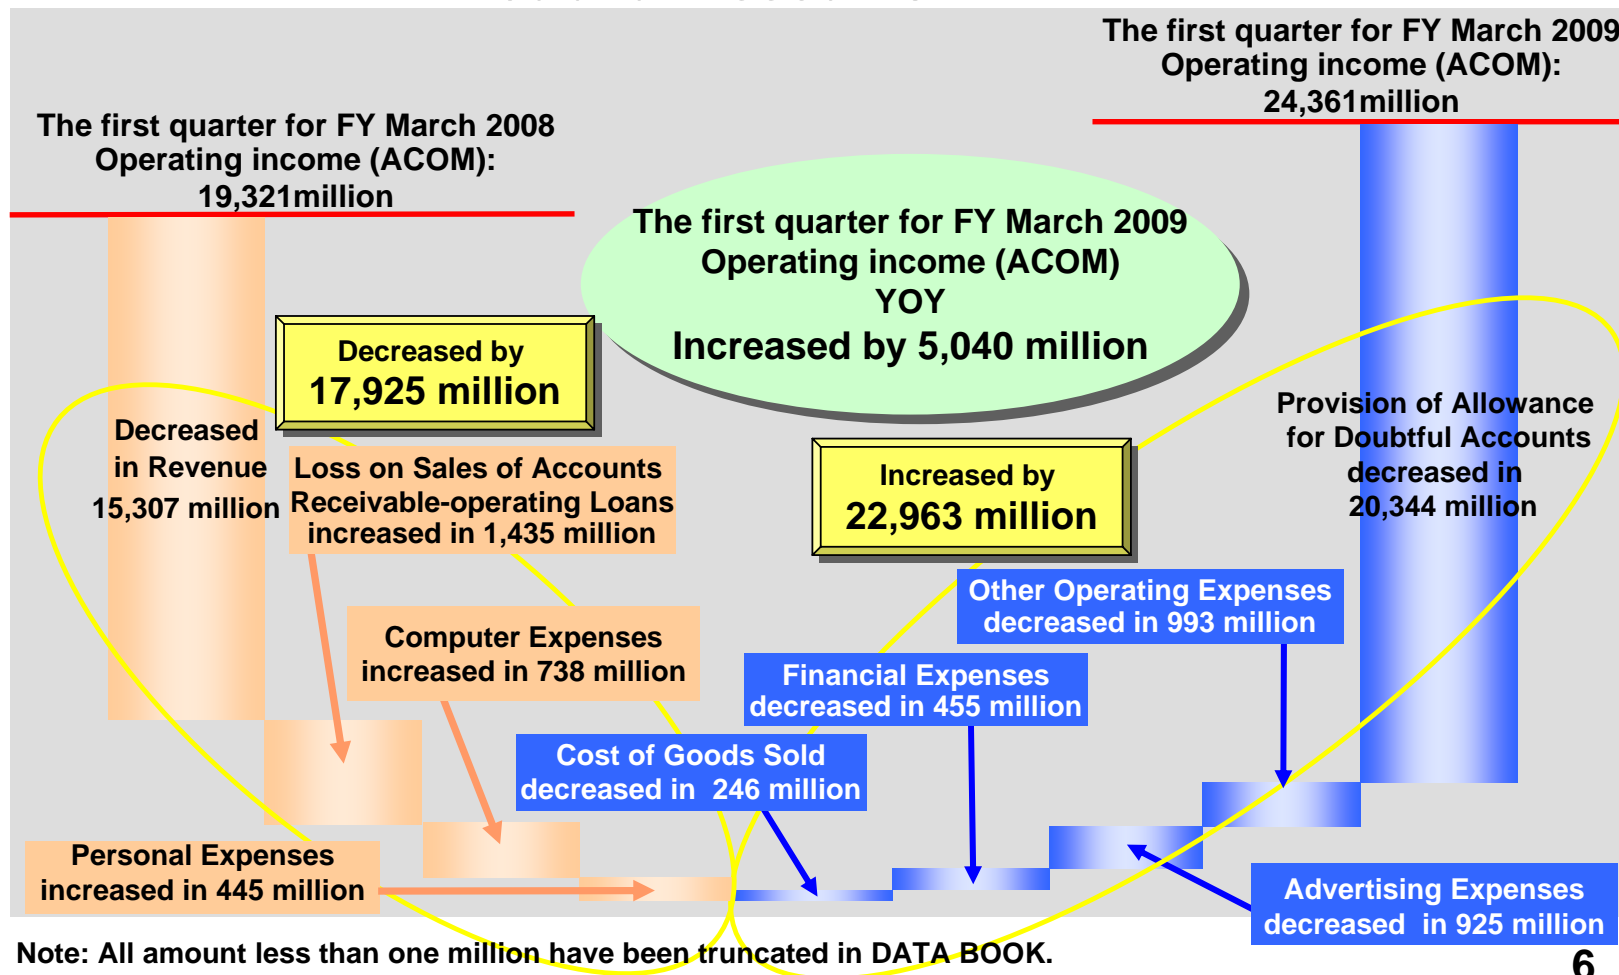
The first quarter for FY March 2009
Operating income (ACOM):
24,361million

The first quarter for FY March 2008
Operating income (ACOM):
19,321million

The first quarter for FY March 2009
Operating income (ACOM)
YOY
Increased by 5,040 million

Decreased by
17,925 million

Decreased in Revenue
15,307 million

Loss on Sales of Accounts Receivable-operating Loans increased in 1,435 million

Increased by
22,963 million

Provision of Allowance for Doubtful Accounts decreased in 20,344 million

Other Operating Expenses decreased in 993 million

Computer Expenses increased in 738 million

Financial Expenses decreased in 455 million

Cost of Goods Sold decreased in 246 million

Personal Expenses increased in 445 million

Advertising Expenses decreased in 925 million

Note: All amount less than one million have been truncated in DATA BOOK.

6